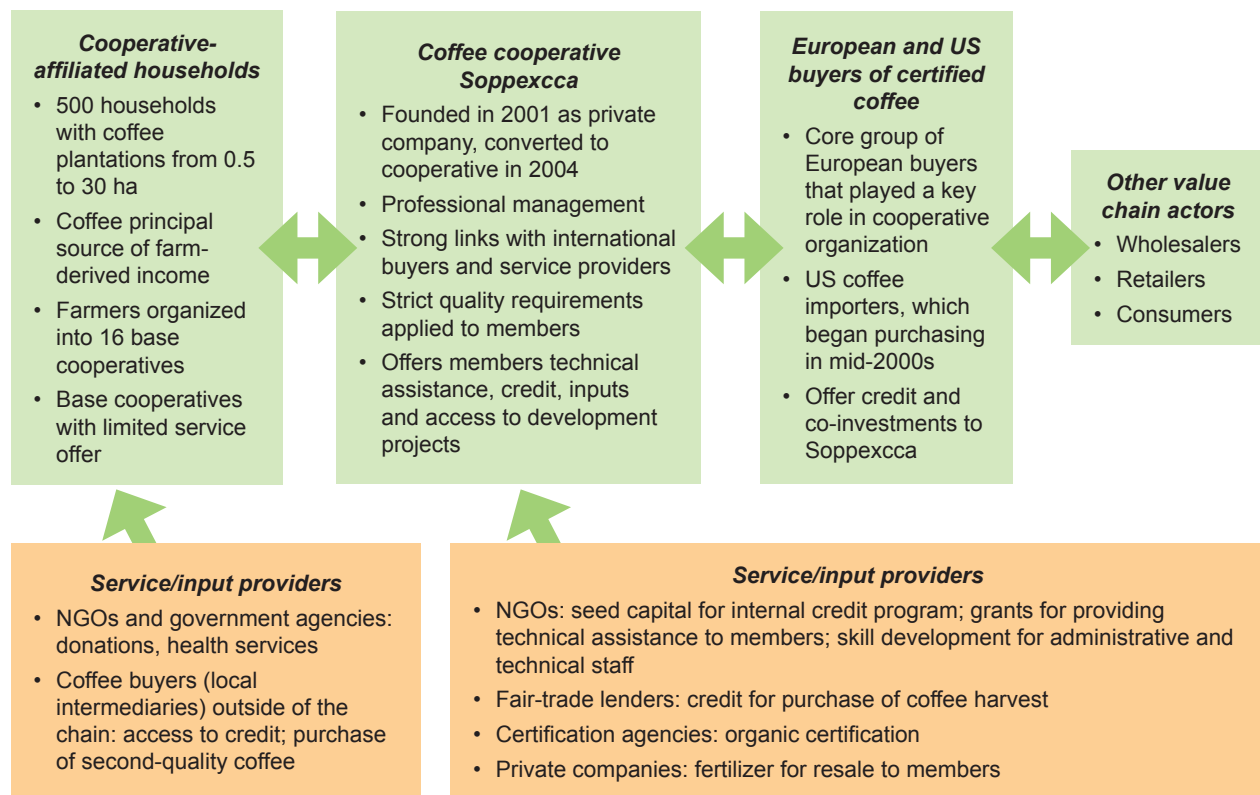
Cooperative-affiliated households
- 500 households with coffee plantations from 0.5 to 30 ha
- Coffee principal source of farm-derived income
- Farmers organized into 16 base cooperatives
- Base cooperatives with limited service offer

Coffee cooperative Soppexcca
- Founded in 2001 as private company, converted to cooperative in 2004
- Professional management
- Strong links with international buyers and service providers
- Strict quality requirements applied to members
- Offers members technical assistance, credit, inputs and access to development projects

European and US buyers of certified coffee
- Core group of European buyers that played a key role in cooperative organization
- US coffee importers, which began purchasing in mid-2000s
- Offer credit and co-investments to Soppexcca

Other value chain actors
- Wholesalers
- Retailers
- Consumers

Service/input providers
- NGOs and government agencies: donations, health services
- Coffee buyers (local intermediaries) outside of the chain: access to credit; purchase of second-quality coffee

Service/input providers
- NGOs: seed capital for internal credit program; grants for providing technical assistance to members; skill development for administrative and technical staff
- Fair-trade lenders: credit for purchase of coffee harvest
- Certification agencies: organic certification
- Private companies: fertilizer for resale to members